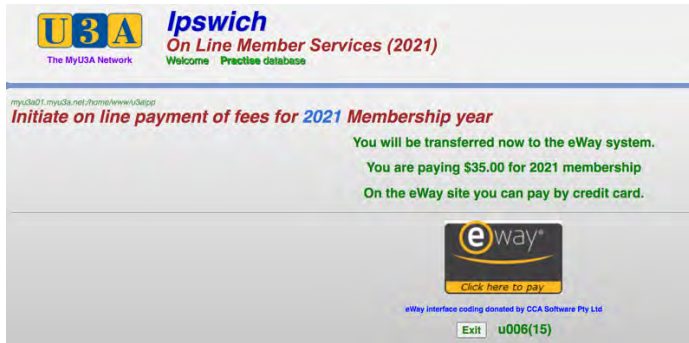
U3A
The MyU3A Network

Ipswich
On Line Member Services (2021)
Welcome Practise database

myu3a01.myu3a.net:/home/www/u3aipp
Initiate on line payment of fees for 2021 Membership year

You will be transferred now to the eWay system.

You are paying $35.00 for 2021 membership

On the eWay site you can pay by credit card.

eway®
Click here to pay

eWay interface coding donated by CCA Software Pty Ltd

Exit u006(15)